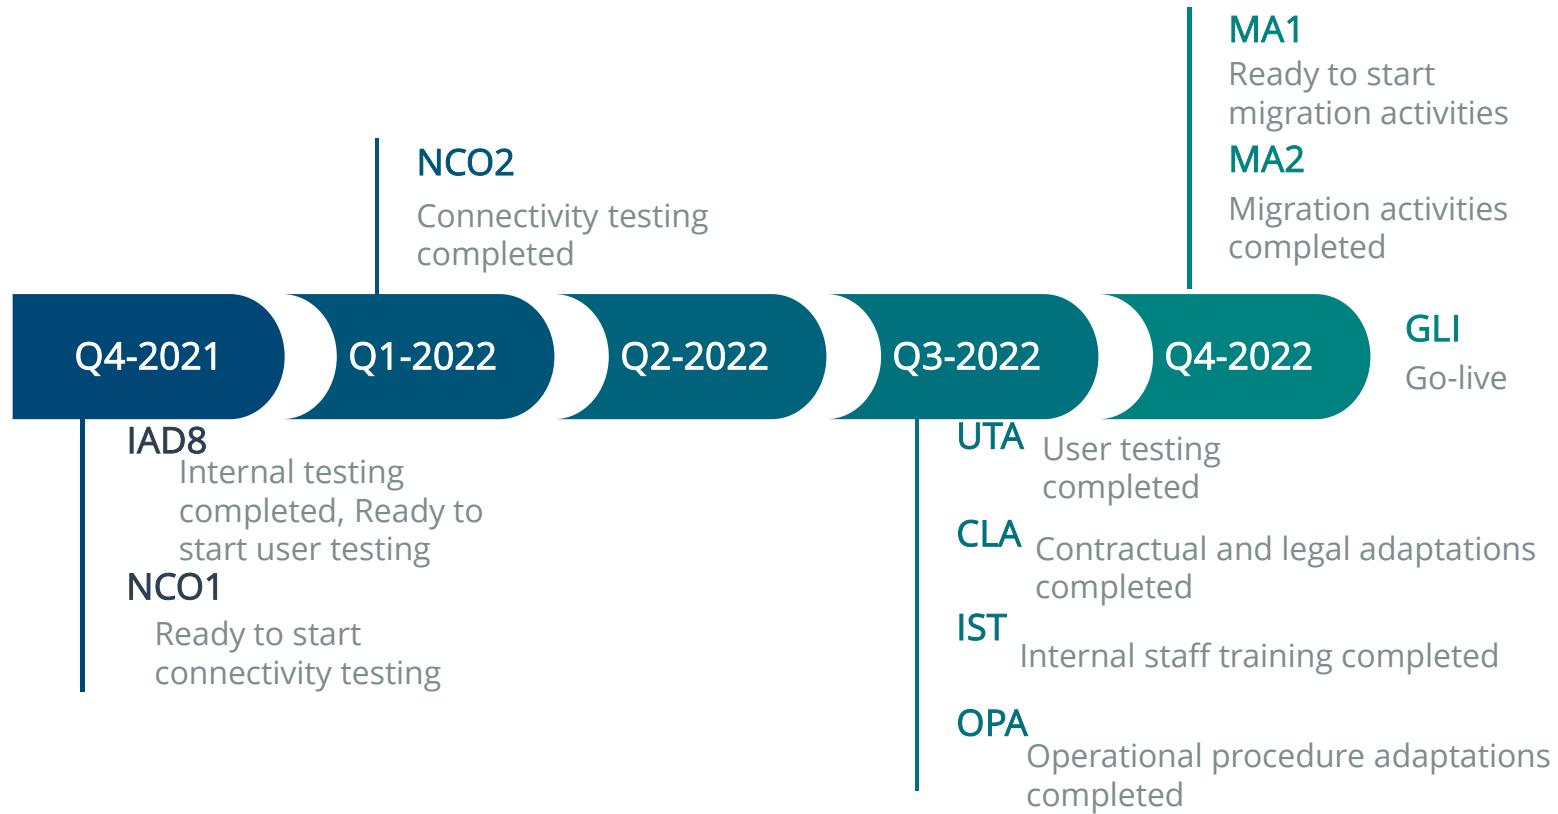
MA1
Ready to start migration activities
MA2
Migration activities completed

NCO2
Connectivity testing completed

Q4-2021

Q1-2022

Q2-2022

Q3-2022

Q4-2022

GLI
Go-live

IAD8
Internal testing completed, Ready to start user testing
NCO1
Ready to start connectivity testing

UTA
User testing completed
CLA
Contractual and legal adaptations completed
IST
Internal staff training completed
OPA
Operational procedure adaptations completed